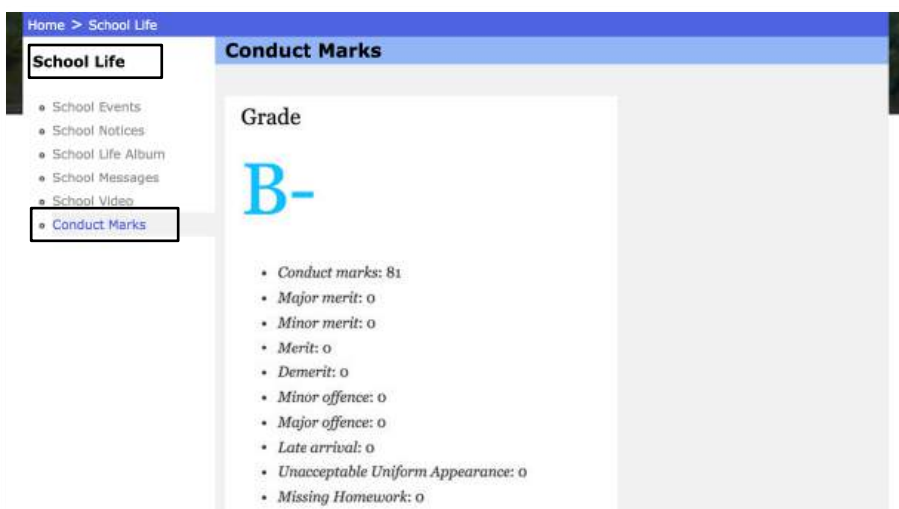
Home > School Life

School Life

- School Events
- School Notices
- School Life Album
- School Messages
- School Video
- Conduct Marks

Conduct Marks

Grade

B-

- *Conduct marks*: 81
- *Major merit*: 0
- *Minor merit*: 0
- *Merit*: 0
- *Demerit*: 0
- *Minor offence*: 0
- *Major offence*: 0
- *Late arrival*: 0
- *Unacceptable Uniform Appearance*: 0
- *Missing Homework*: 0